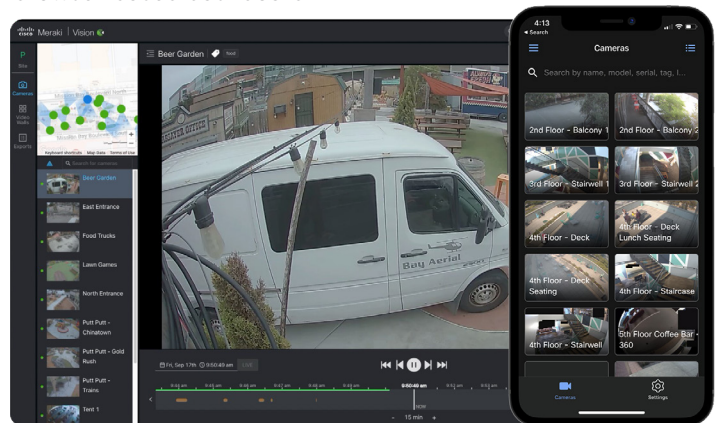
cisco Meraki | Vision

P
Site

Cameras

Video Walls

Exports

Keyboard shortcuts Map Data Terms of Use

Search for cameras

Beer Garden

East Entrance

Food Trucks

Lawn Games

North Entrance

Putt Putt - Chinatown

Putt Putt - Gold Rush

Putt Putt - Trains

Tent 1

Beer Garden

Bay Aerial

Fri, Sep 17th 9:50:48 am

9:50:48 am

15 min

4:13
◂ Search

Cameras

Search by name, model, serial, tag, l...

2nd Floor - Balcony 1
2nd Floor - Balcony 2
3rd Floor - Stairwell 1
3rd Floor - Stairwell 2
4th Floor - Deck
4th Floor - Deck Lunch Seating
4th Floor - Deck Seating
4th Floor - Staircase
4th Floor - Stairwell
5th Floor Coffee Bar - 360

Cameras
Settings